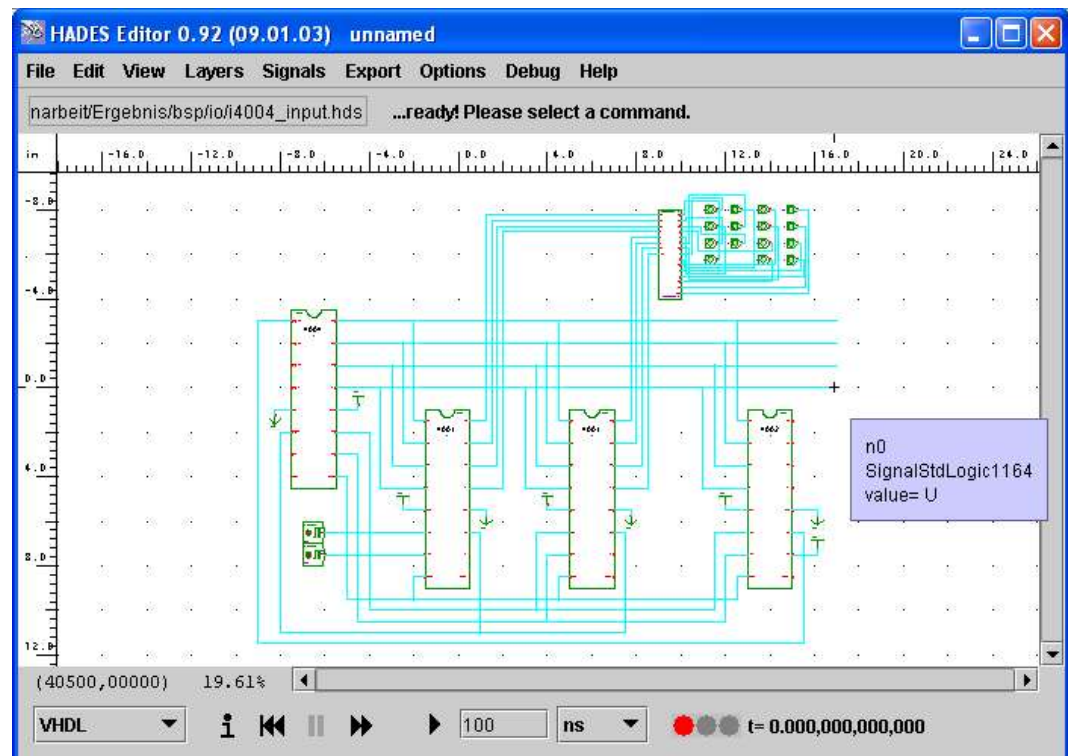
HADES Editor 0.92 (09.01.03) unnamed

File Edit View Layers Signals Export Options Debug Help

narbeit/Ergebnis/bsp/io/i4004_input.hds ...ready! Please select a command.

in -16.0 -12.0 -8.0 -4.0 0.0 4.0 8.0 12.0 16.0 20.0 24.0

-8.0 -4.0 0.0 4.0 8.0 12.0

n0
SignalStdLogic1164
value= U

(40500,00000) 19.61%

VHDL 100 ns t= 0.000,000,000,000